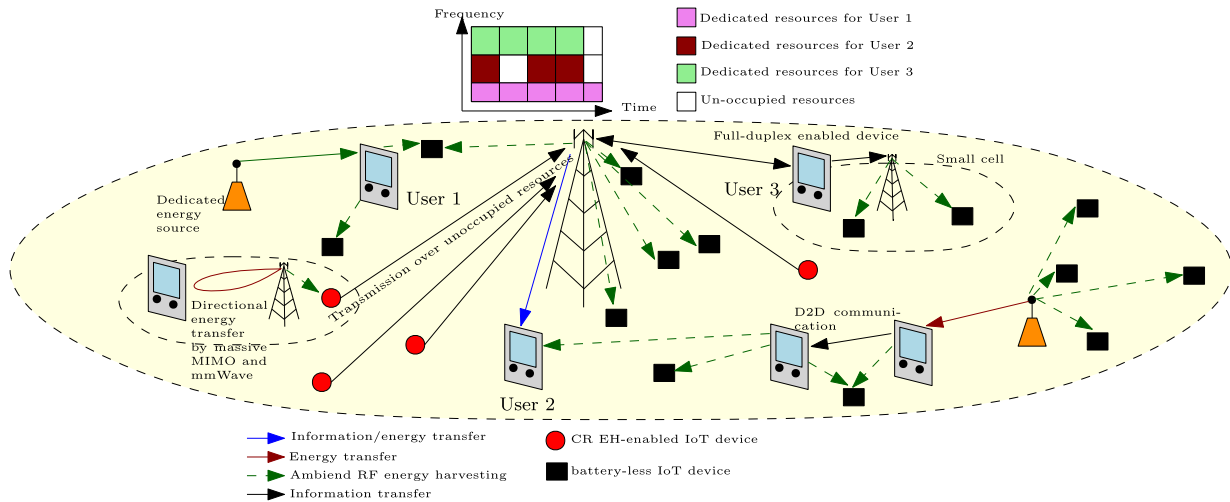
Frequency

Time

Dedicated resources for User 1

Dedicated resources for User 2

Dedicated resources for User 3

Un-occupied resources

Full-duplex enabled device

Small cell

User 3

User 1

Dedicated energy source

Transmission over unoccupied resources

Directional energy transfer by massive MIMO and mmWave

D2D communication

User 2

Information/energy transfer

Energy transfer

Ambiend RF energy harvesting

Information transfer

CR EH-enabled IoT device

battery-less IoT device